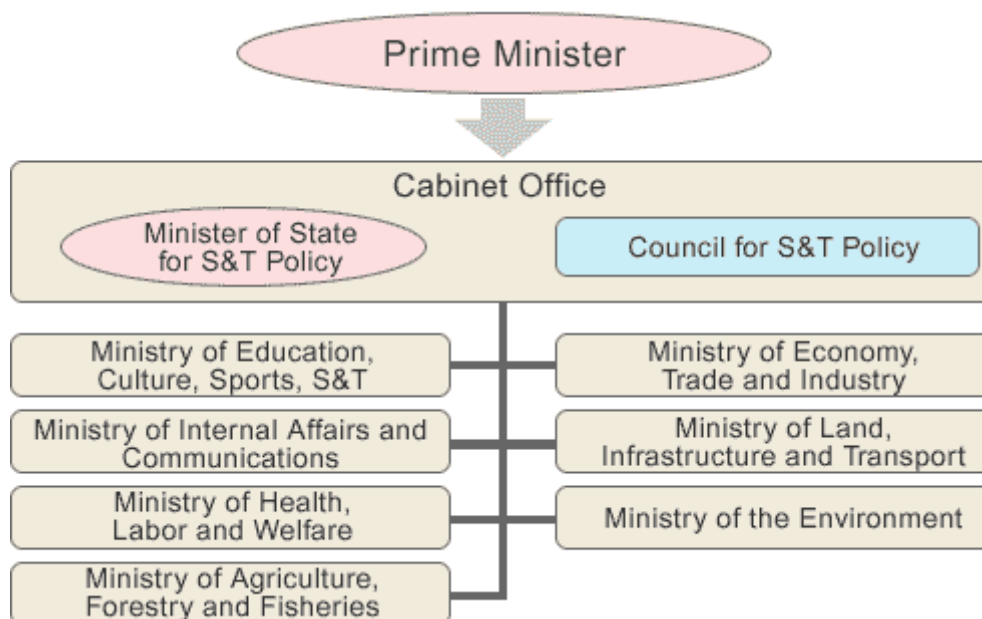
Prime Minister

Cabinet Office

Minister of State for S&T Policy

Council for S&T Policy

Ministry of Education, Culture, Sports, S&T

Ministry of Economy, Trade and Industry

Ministry of Internal Affairs and Communications

Ministry of Land, Infrastructure and Transport

Ministry of Health, Labor and Welfare

Ministry of the Environment

Ministry of Agriculture, Forestry and Fisheries